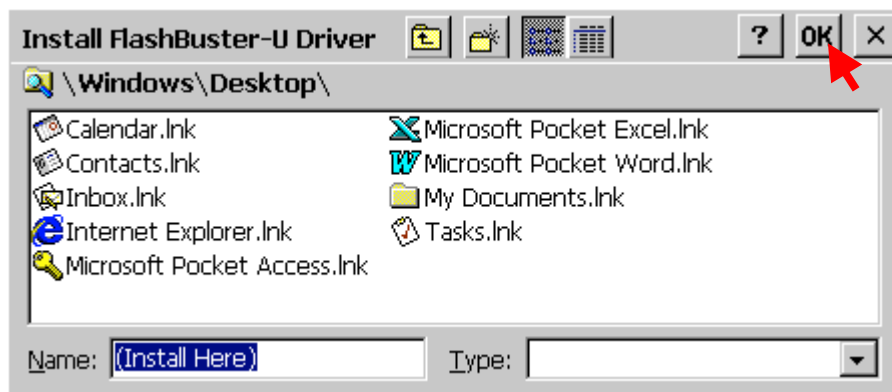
Install FlashBuster-U Driver

? OK ×

\Windows\Desktop\

Calendar.lnk
Contacts.lnk
Inbox.lnk
Internet Explorer.lnk
Microsoft Pocket Access.lnk

Microsoft Pocket Excel.lnk
Microsoft Pocket Word.lnk
My Documents.lnk
Tasks.lnk

Name: (Install Here)

Type: